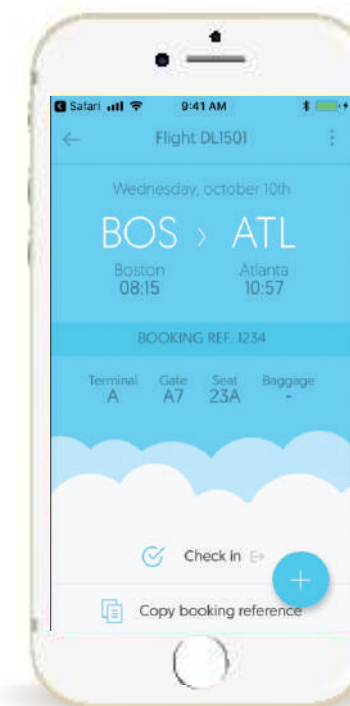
Safari 9:41 AM

Flight DL1501

Wednesday, october 10th

BOS › ATL

Boston
08:15

Atlanta
10:57

BOOKING REF: 1234

| Terminal | Gate | Seat | Baggage |
|---|---|---|---|
| A | A7 | 23A | - |

Check in

Copy booking reference